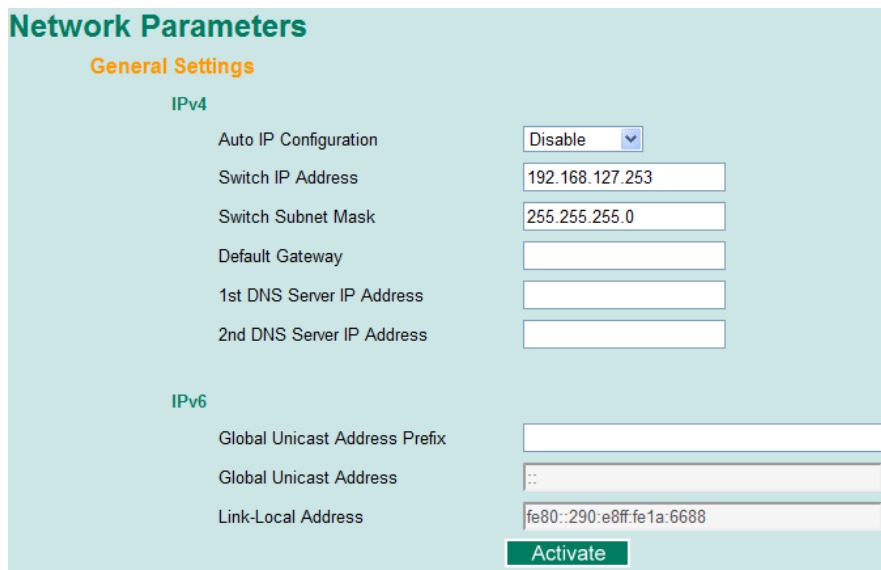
Network Parameters

General Settings

IPv4

Auto IP Configuration | Disable

Switch IP Address | 192.168.127.253

Switch Subnet Mask | 255.255.255.0

Default Gateway

1st DNS Server IP Address

2nd DNS Server IP Address

IPv6

Global Unicast Address Prefix

Global Unicast Address | ::

Link-Local Address | fe80::290:e8ff:fe1a:6688

Activate